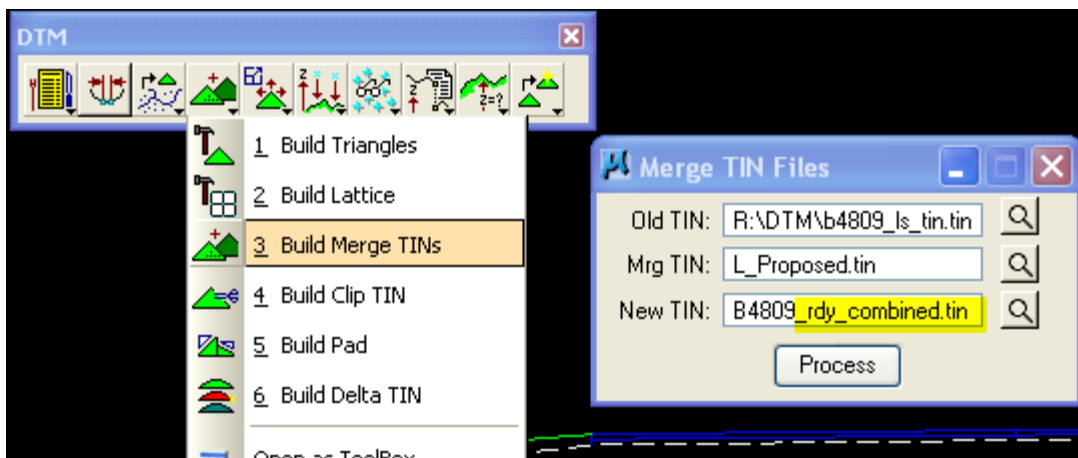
DTM

1 Build Triangles
2 Build Lattice
3 Build Merge TINs
4 Build Clip TIN
5 Build Pad
6 Build Delta TIN
Open as ToolBox

Merge TIN Files

Old TIN: R:\DTM\b4809_ls_tin.tin
Mrg TIN: L_Proposed.tin
New TIN: B4809_rdy_combined.tin

Process